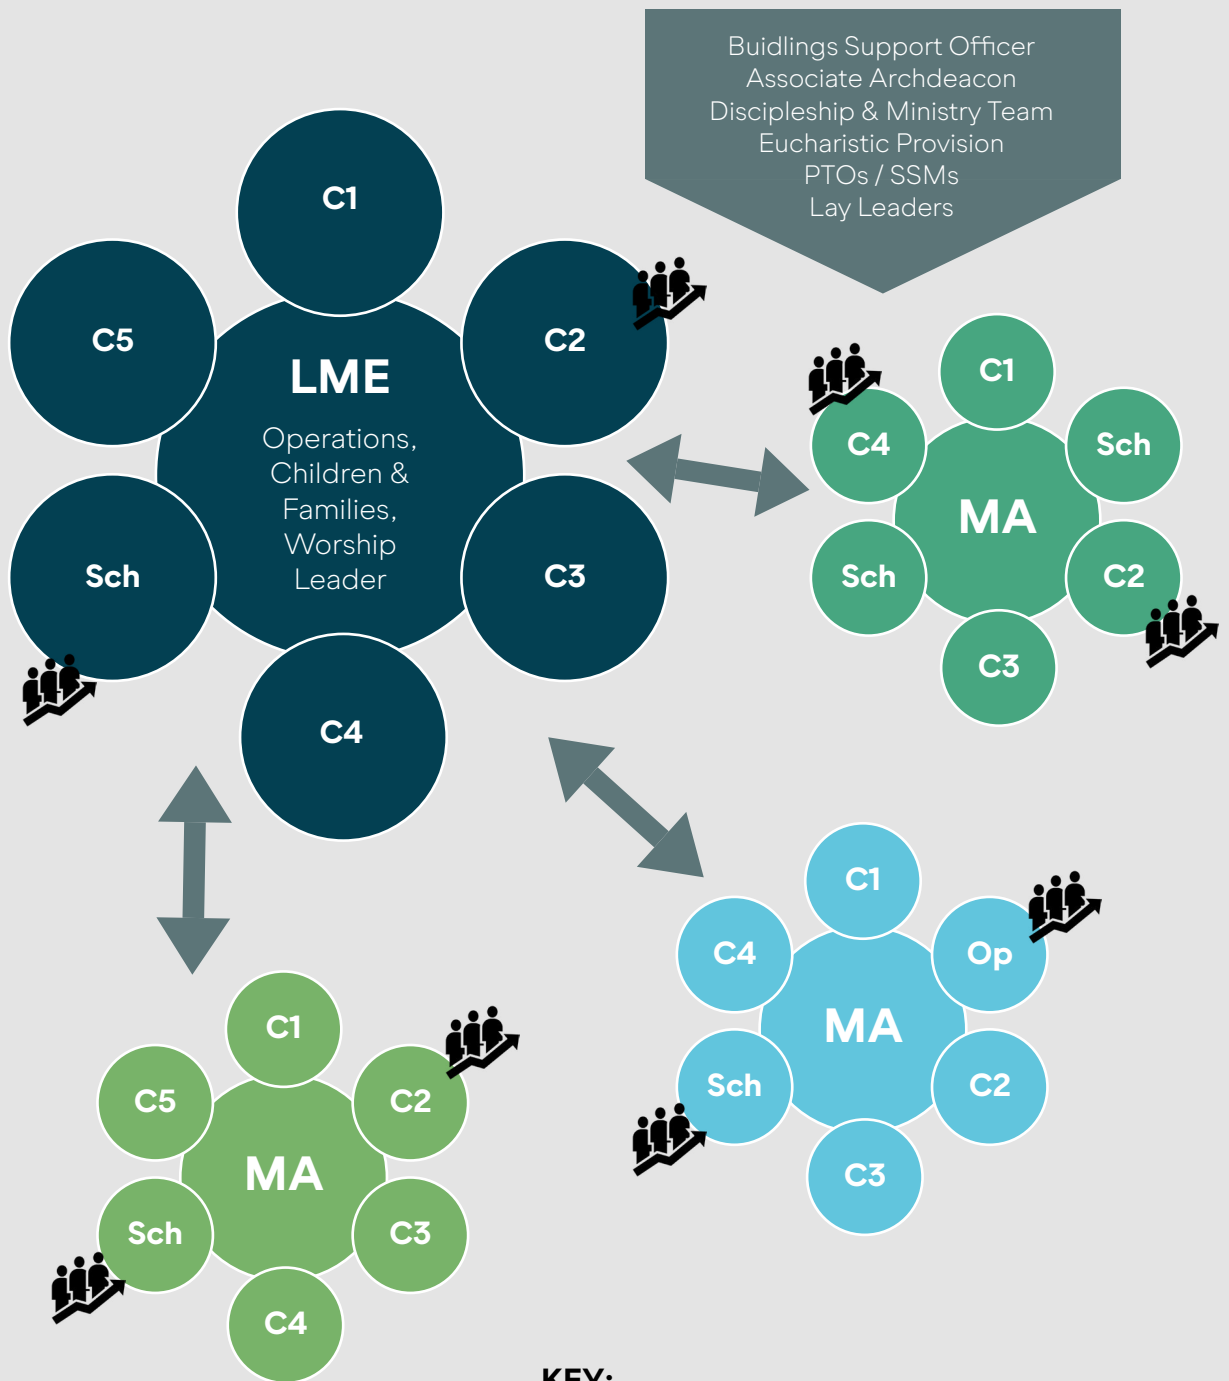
Buidlings Support Officer
Associate Archdeacon
Discipleship & Ministry Team
Eucharistic Provision
PTOs / SSMs
Lay Leaders

C1
C5
C2
LME
Operations, Children & Families, Worship Leader
Sch
C3
C4

C1
C4
Sch
MA
Sch
C2
C3

C1
C4
Op
MA
Sch
C2
C3

C1
C5
C2
MA
Sch
C3
C4

KEY: